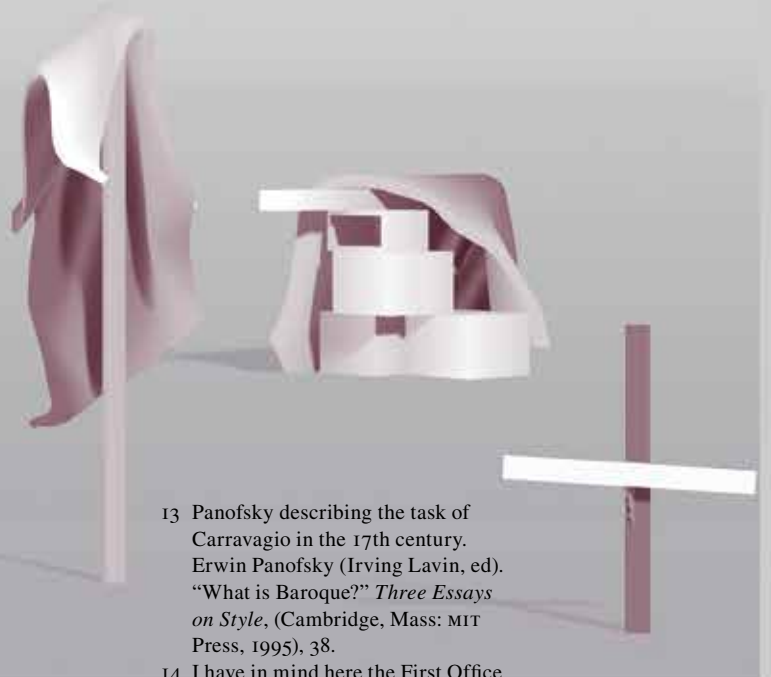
13 Panofsky describing the task of Carravagio in the 17th century. Erwin Panofsky (Irving Lavin, ed). "What is Baroque?" *Three Essays on Style*, (Cambridge, Mass: MIT Press, 1995), 38.

14 I have in mind here the First Office